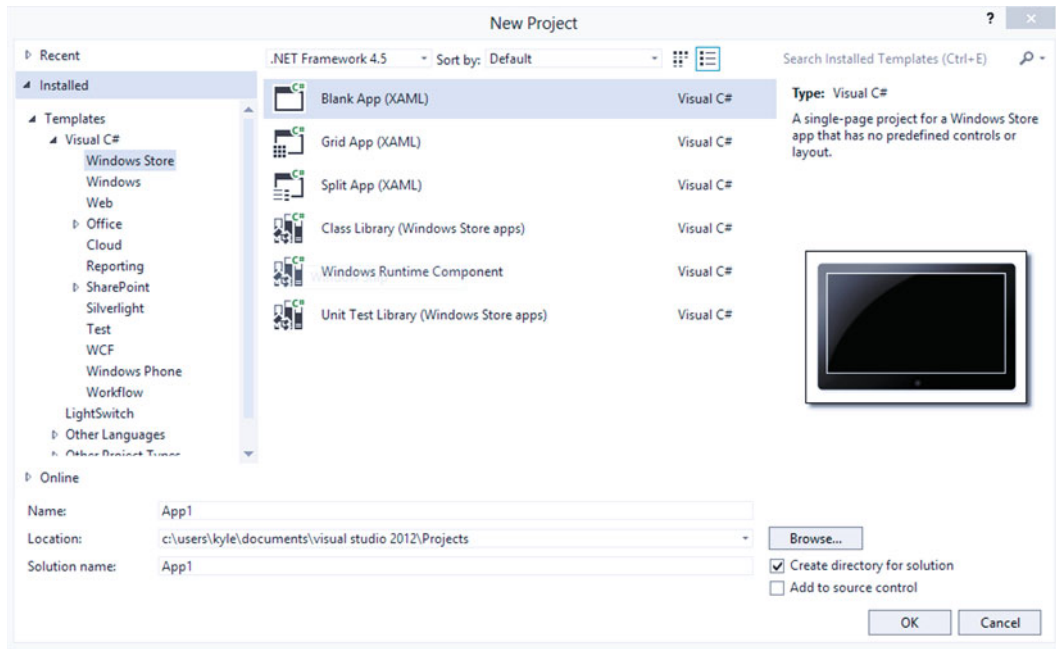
New Project

?

▷ Recent

◢ Installed

◢ Templates
◢ Visual C#
Windows Store
Windows
Web
▷ Office
Cloud
Reporting
▷ SharePoint
Silverlight
Test
WCF
Windows Phone
Workflow
LightSwitch
▷ Other Languages
▷ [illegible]

▷ Online

.NET Framework 4.5 Sort by: Default

| | |
|---|---|
| Blank App (XAML) | Visual C# |
| Grid App (XAML) | Visual C# |
| Split App (XAML) | Visual C# |
| Class Library (Windows Store apps) | Visual C# |
| Windows Runtime Component | Visual C# |
| Unit Test Library (Windows Store apps) | Visual C# |

Search Installed Templates (Ctrl+E)

Type: Visual C#

A single-page project for a Windows Store app that has no predefined controls or layout.

Name: App1

Location: c:\users\kyle\documents\visual studio 2012\Projects

Solution name: App1

Browse...

Create directory for solution

Add to source control

OK

Cancel